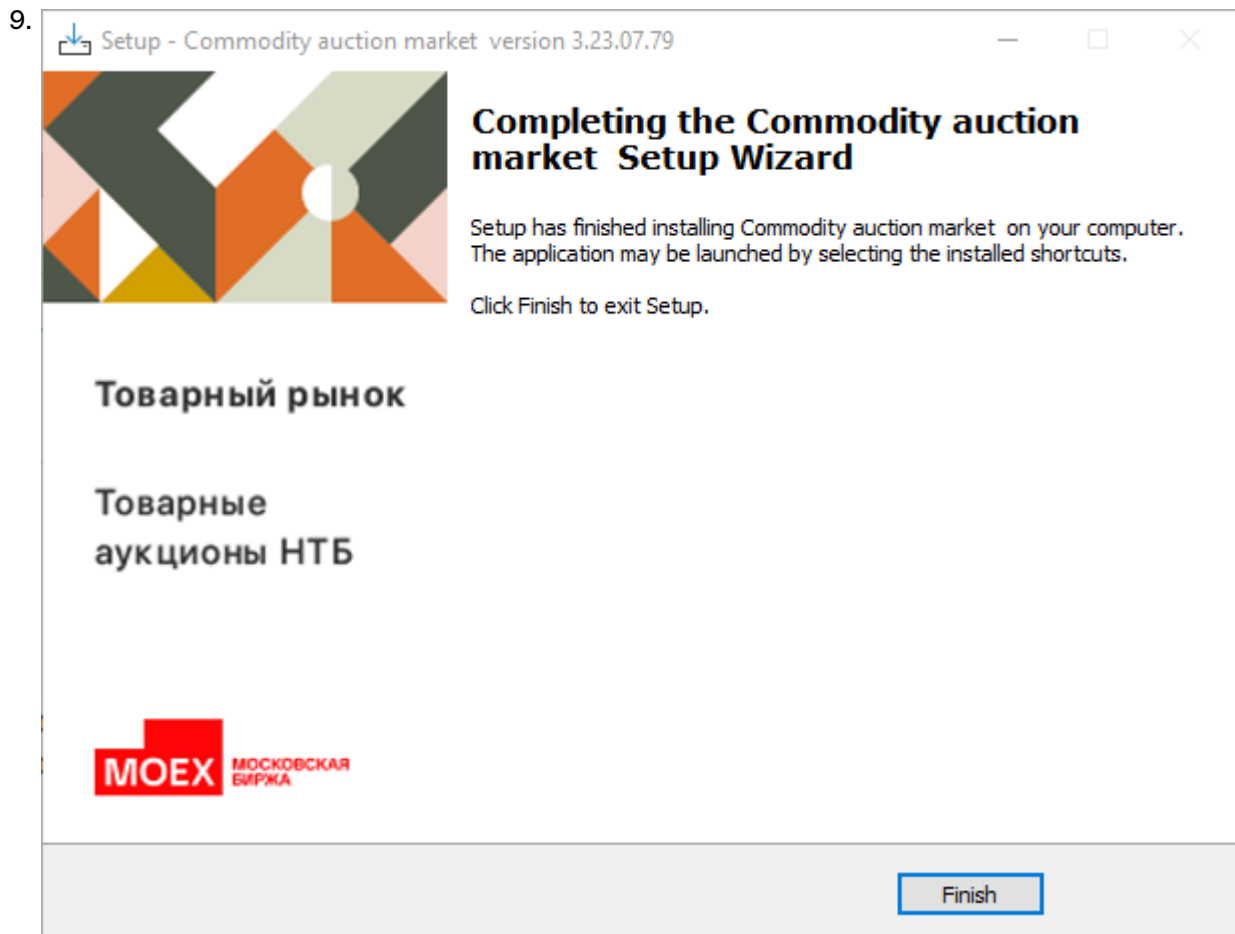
9.

Setup - Commodity auction market version 3.23.07.79

Completing the Commodity auction market Setup Wizard

Setup has finished installing Commodity auction market on your computer. The application may be launched by selecting the installed shortcuts.

Click Finish to exit Setup.

Товарный рынок

Товарные аукционы НТБ

MOEX МОСКОВСКАЯ БИРЖА

Finish